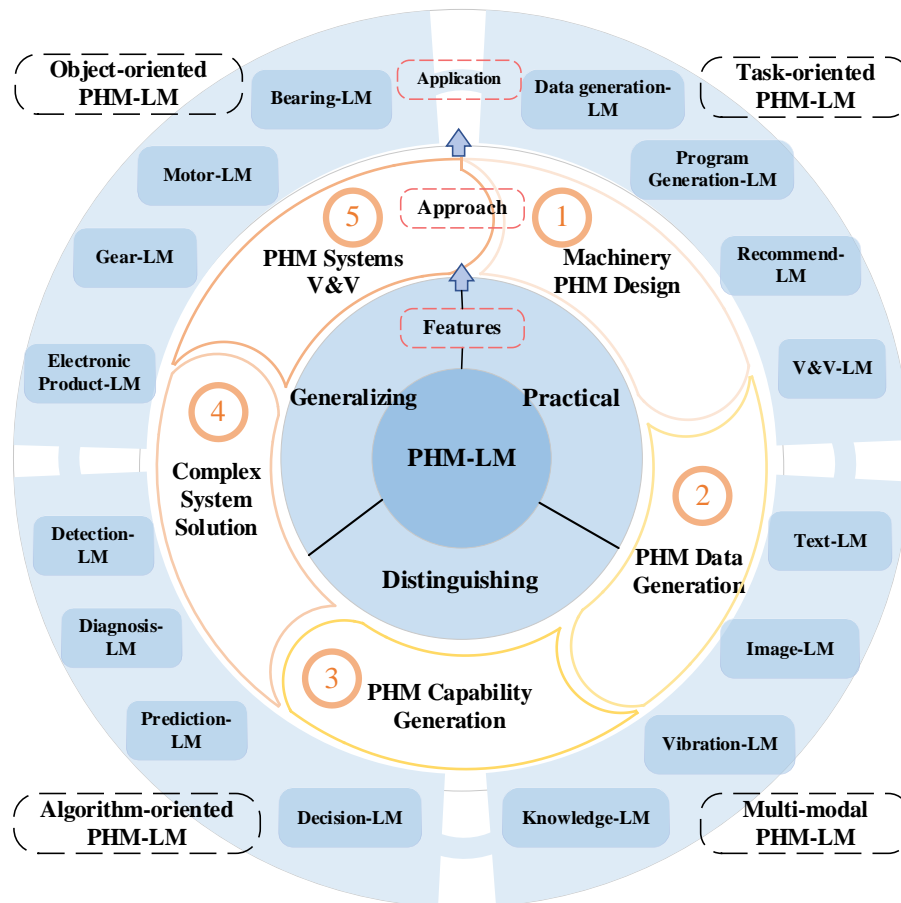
Object-oriented PHM-LM

Bearing-LM

Application

Data generation-LM

Task-oriented PHM-LM

Motor-LM

Program Generation-LM

Gear-LM

5

Approach

1

PHM Systems V&V

Machinery PHM Design

Recommend-LM

Features

Electronic Product-LM

V&V-LM

4

Generalizing

Practical

PHM-LM

Complex System Solution

2

Detection-LM

Text-LM

PHM Data Generation

Distinguishing

Diagnosis-LM

Image-LM

3

PHM Capability Generation

Prediction-LM

Vibration-LM

Algorithm-oriented PHM-LM

Decision-LM

Knowledge-LM

Multi-modal PHM-LM